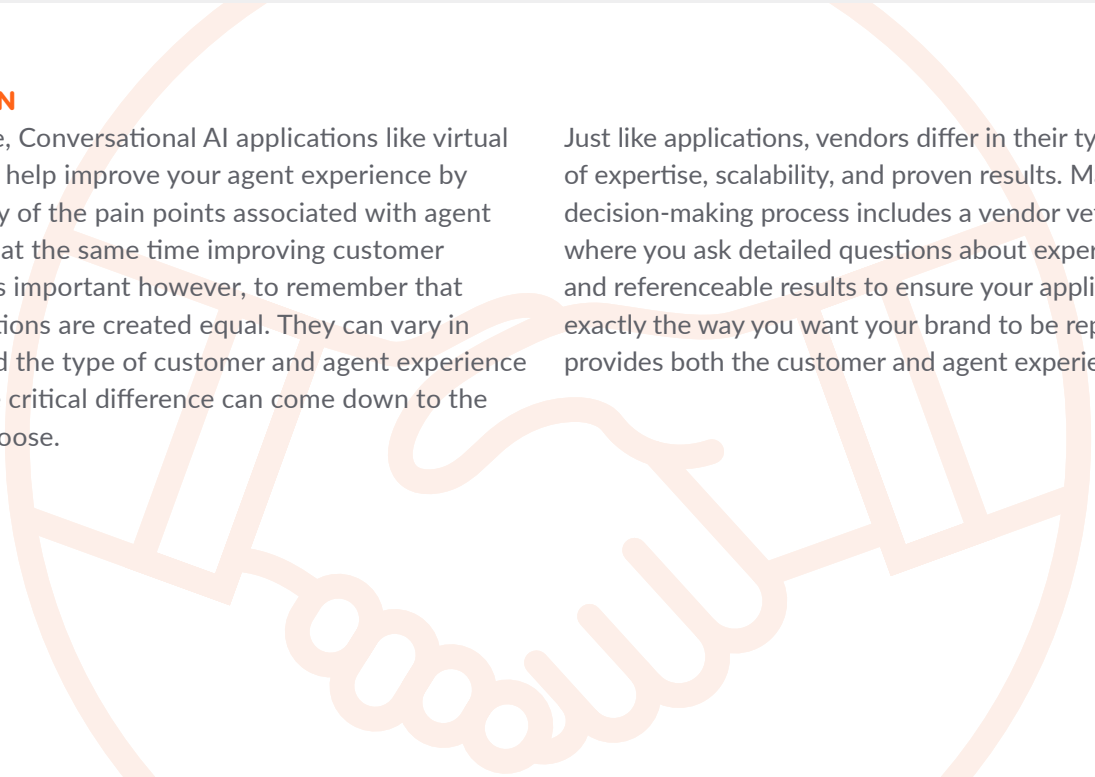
N

e, Conversational AI applications like virtual help improve your agent experience by y of the pain points associated with agent at the same time improving customer s important however, to remember that tions are created equal. They can vary in d the type of customer and agent experience critical difference can come down to the oose.

Just like applications, vendors differ in their ty of expertise, scalability, and proven results. M decision-making process includes a vendor ve where you ask detailed questions about exper and referenceable results to ensure your appli exactly the way you want your brand to be rep provides both the customer and agent experie